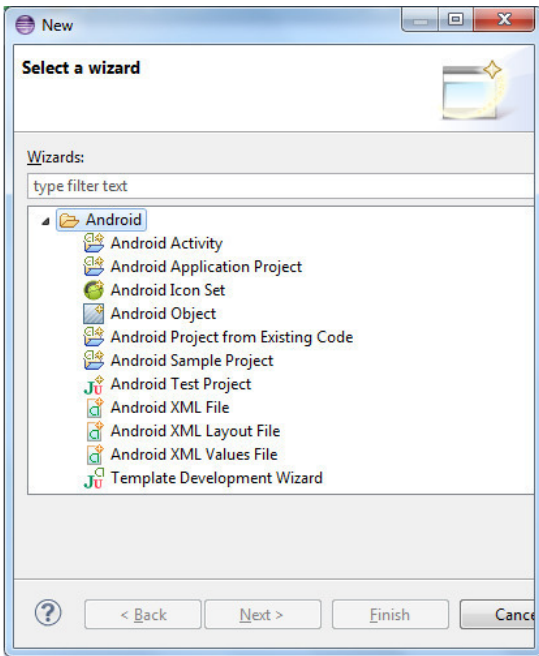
New

Select a wizard

Wizards:

type filter text

Android
Android Activity
Android Application Project
Android Icon Set
Android Object
Android Project from Existing Code
Android Sample Project
Android Test Project
Android XML File
Android XML Layout File
Android XML Values File
Template Development Wizard

?
< Back
Next >
Finish
Cance